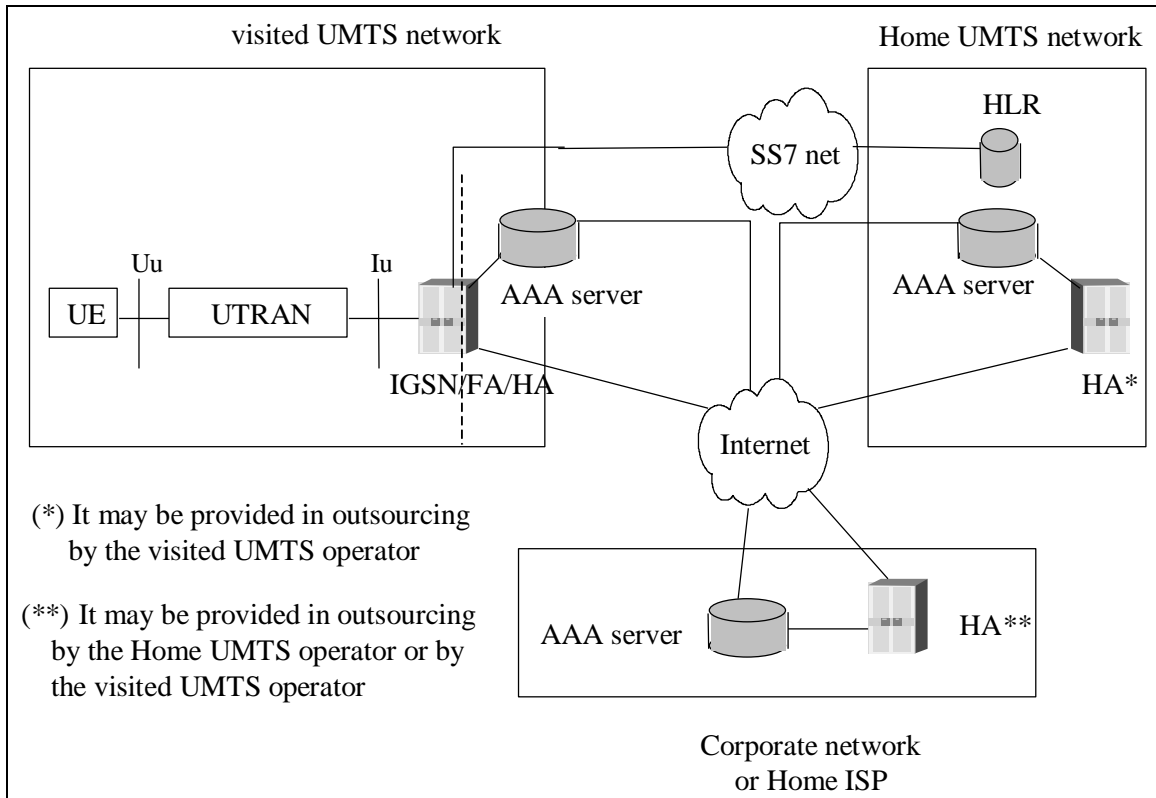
visited UMTS network

Home UMTS network

HLR

SS7 net

Uu

Iu

UE

UTRAN

AAA server

AAA server

IGSN/FA/HA

HA*

Internet

(*) It may be provided in outsourcing by the visited UMTS operator

(**) It may be provided in outsourcing by the Home UMTS operator or by the visited UMTS operator

AAA server

HA**

Corporate network or Home ISP